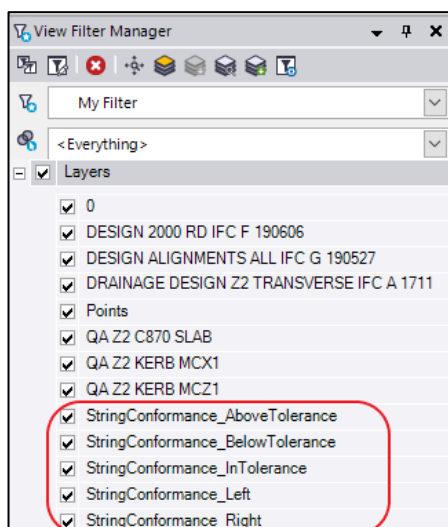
View Filter Manager

My Filter

<Everything>

Layers

0

DESIGN 2000 RD IFC F 190606

DESIGN ALIGNMENTS ALL IFC G 190527

DRAINAGE DESIGN Z2 TRANSVERSE IFC A 1711

Points

QA Z2 C870 SLAB

QA Z2 KERB MCX1

QA Z2 KERB MCZ1

StringConformance_AboveTolerance

StringConformance_BelowTolerance

StringConformance_InTolerance

StringConformance_Left

StringConformance_Right